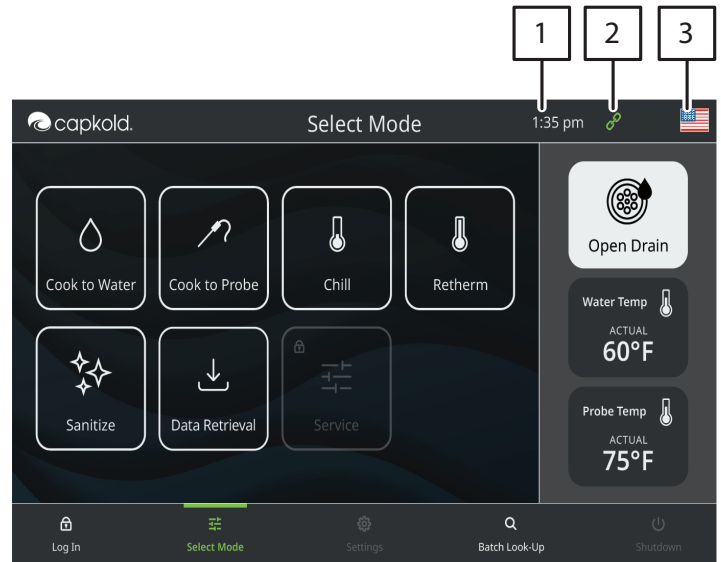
1 2 3

capkold. Select Mode 1:35 pm

Cook to Water
Cook to Probe
Chill
Retherm
Sanitize
Data Retrieval
Service

Open Drain

Water Temp
ACTUAL
60°F

Probe Temp
ACTUAL
75°F

Log In
Select Mode
Settings
Batch Look-Up
Shutdown